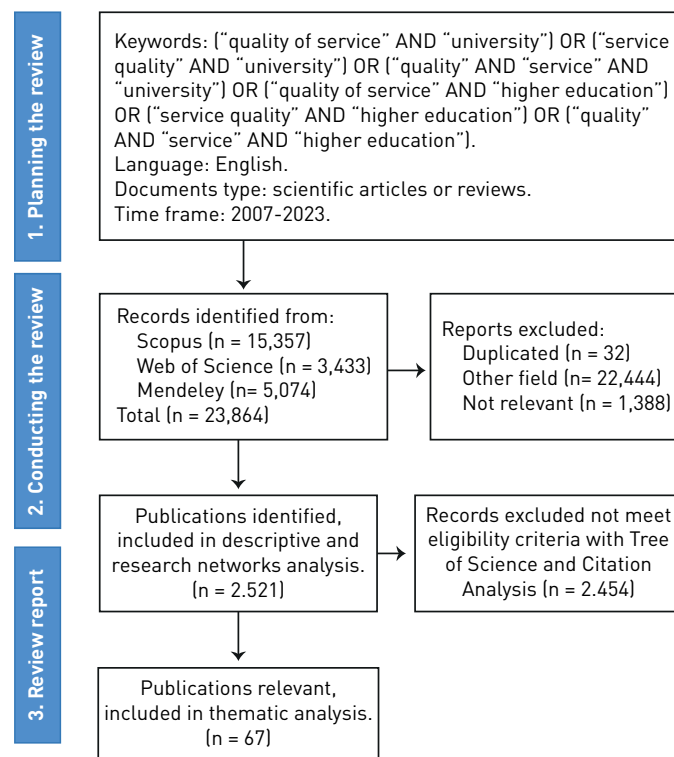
1. Planning the review

Keywords: ("quality of service" AND "university") OR ("service quality" AND "university") OR ("quality" AND "service" AND "university") OR ("quality of service" AND "higher education") OR ("service quality" AND "higher education") OR ("quality" AND "service" AND "higher education").
Language: English.
Documents type: scientific articles or reviews.
Time frame: 2007-2023.

2. Conducting the review

Records identified from:
Scopus (n = 15,357)
Web of Science (n = 3,433)
Mendeley (n = 5,074)
Total (n = 23,864)

Reports excluded:
Duplicated (n = 32)
Other field (n= 22,444)
Not relevant (n = 1,388)

Publications identified, included in descriptive and research networks analysis. (n = 2.521)

Records excluded not meet eligibility criteria with Tree of Science and Citation Analysis (n = 2.454)

3. Review report

Publications relevant, included in thematic analysis. (n = 67)